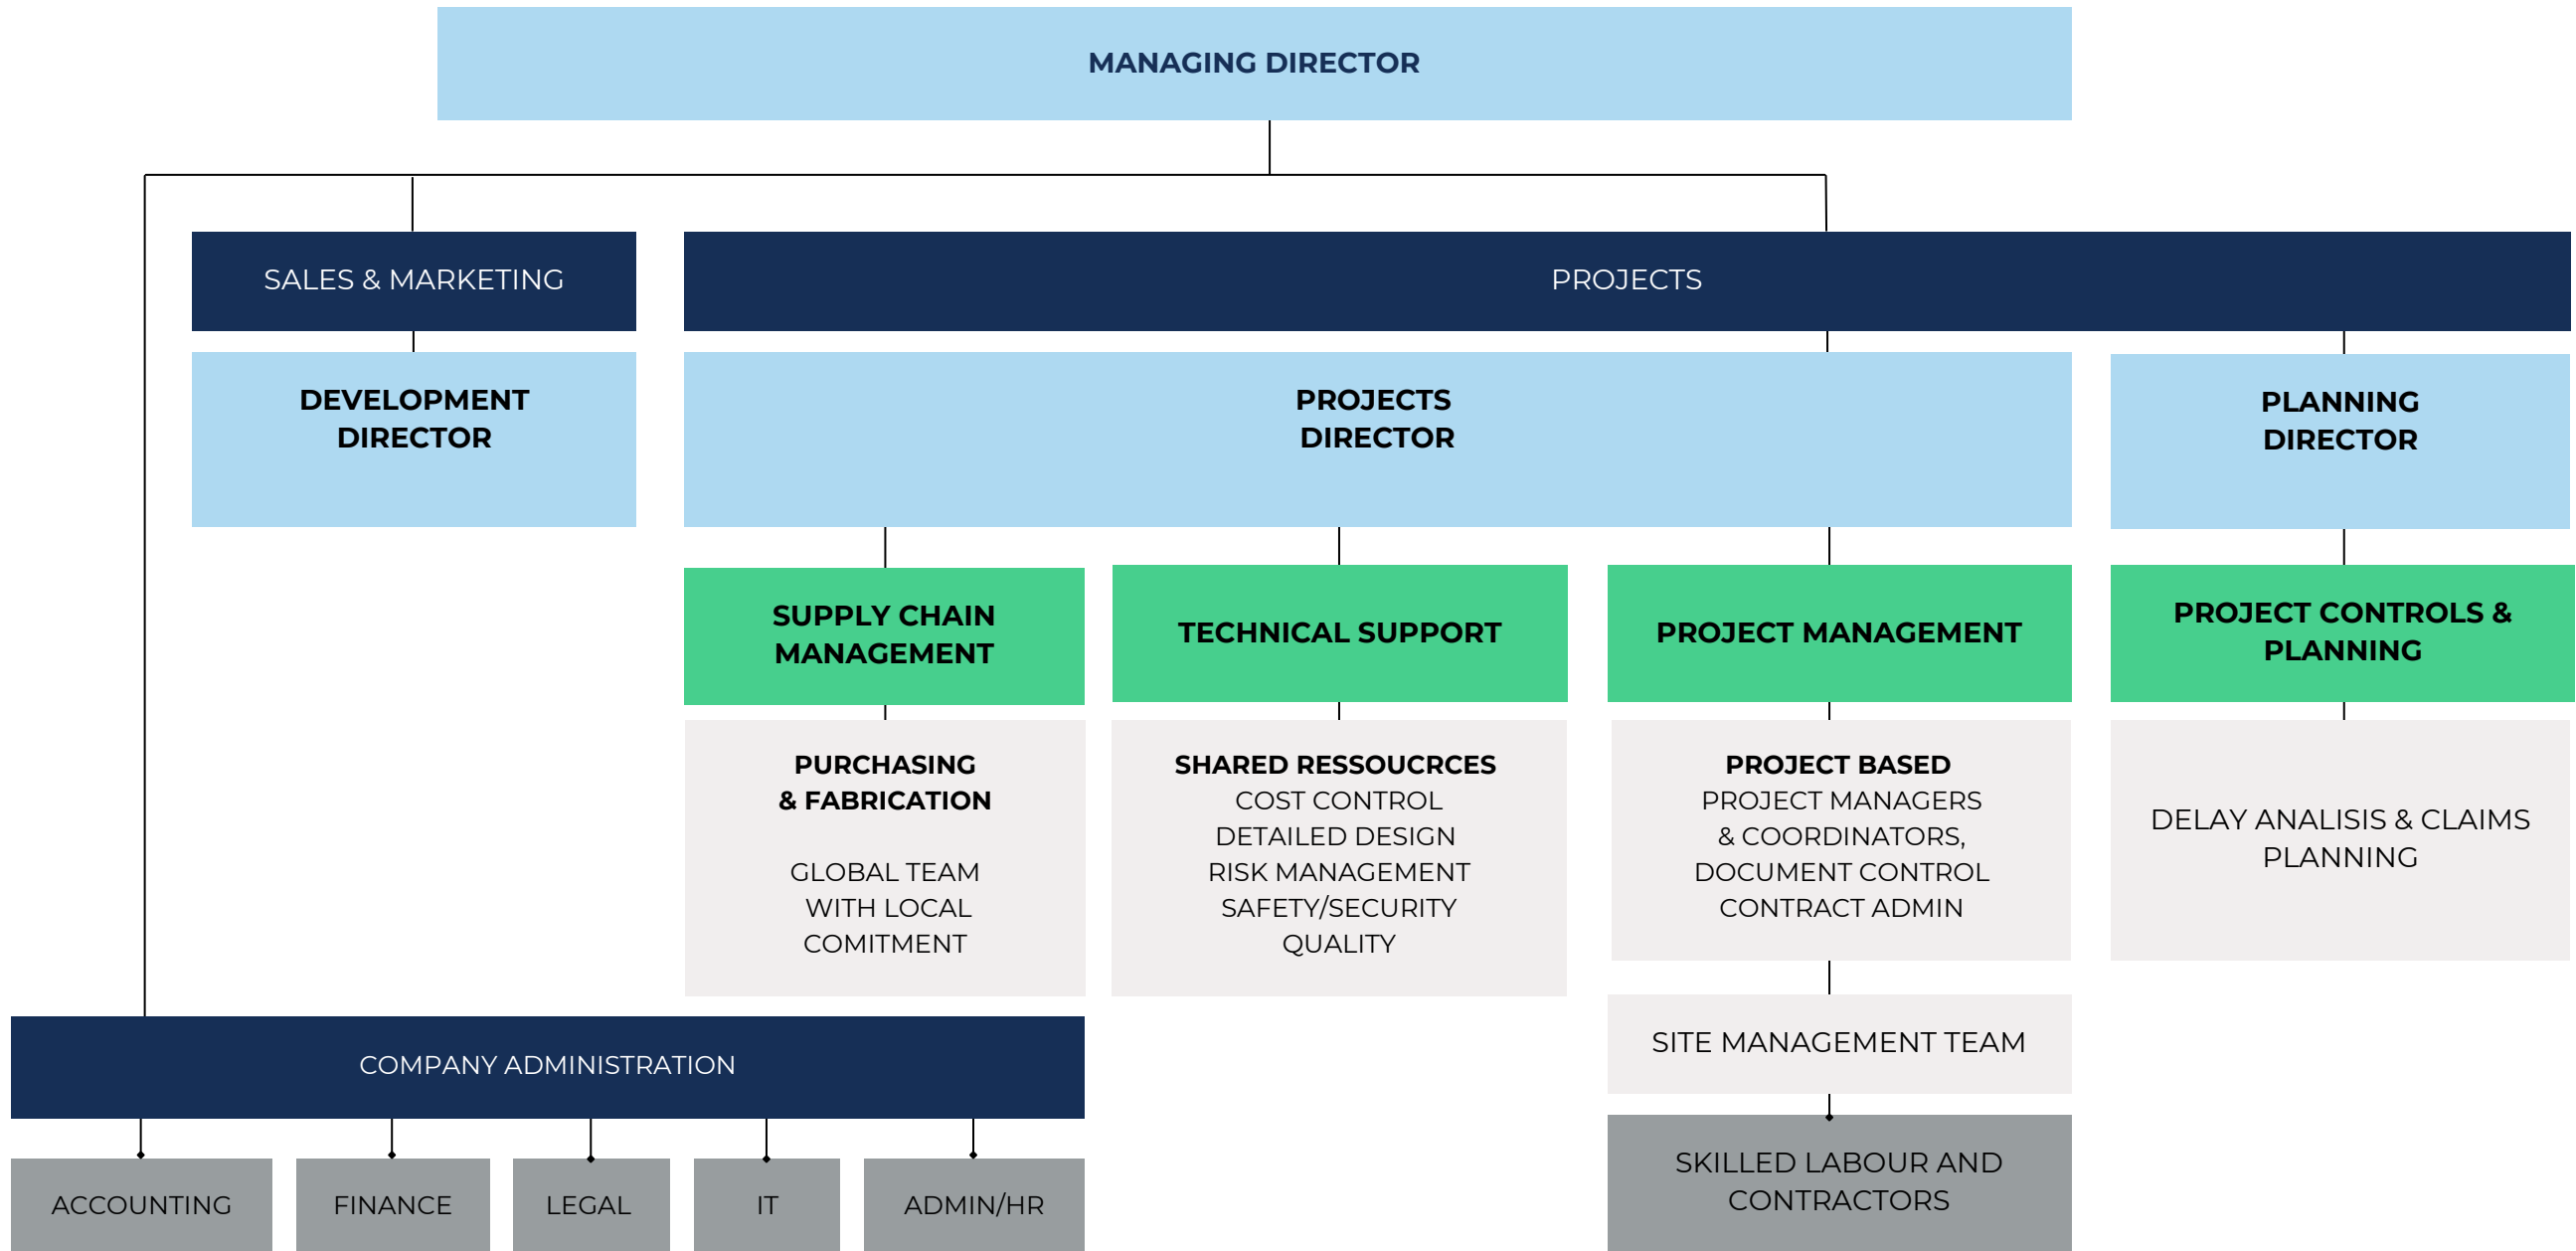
MANAGING DIRECTOR

SALES & MARKETING

PROJECTS

DEVELOPMENT DIRECTOR

PROJECTS DIRECTOR

PLANNING DIRECTOR

SUPPLY CHAIN MANAGEMENT

TECHNICAL SUPPORT

PROJECT MANAGEMENT

PROJECT CONTROLS & PLANNING

PURCHASING & FABRICATION

GLOBAL TEAM WITH LOCAL COMITMENT

SHARED RESSOUCRCES
COST CONTROL
DETAILED DESIGN
RISK MANAGEMENT
SAFETY/SECURITY
QUALITY

PROJECT BASED
PROJECT MANAGERS & COORDINATORS,
DOCUMENT CONTROL
CONTRACT ADMIN

DELAY ANALISIS & CLAIMS PLANNING

SITE MANAGEMENT TEAM

SKILLED LABOUR AND CONTRACTORS

COMPANY ADMINISTRATION

ACCOUNTING

FINANCE

LEGAL

IT

ADMIN/HR